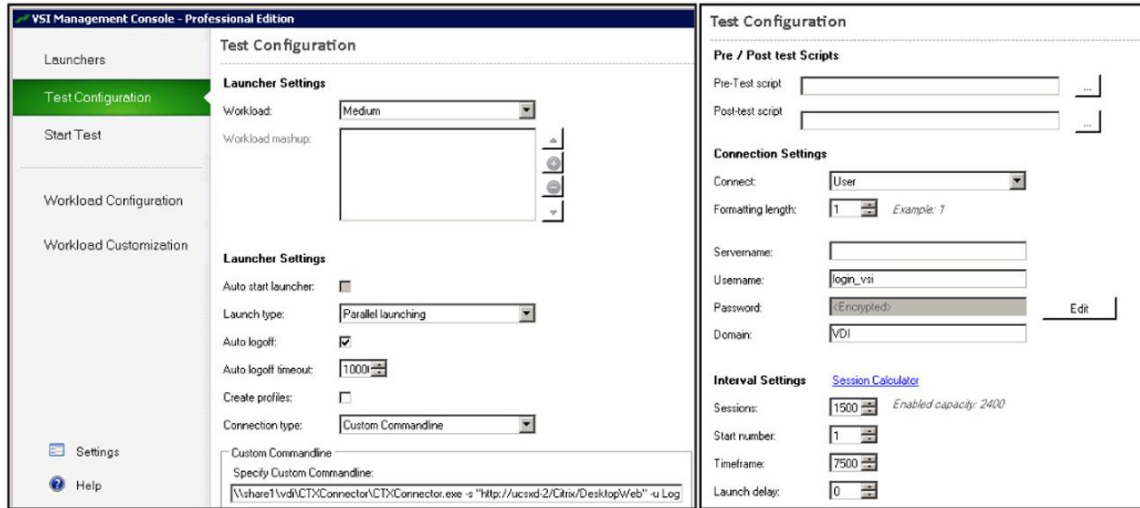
VSI Management Console - Professional Edition

Launchers

Test Configuration

Start Test

Workload Configuration

Workload Customization

Settings

Help

Test Configuration

Launcher Settings

Workload: Medium

Workload mashup:

Launcher Settings

Auto start launcher:

Launch type: Parallel launching

Auto logoff:

Auto logoff timeout: 1000

Create profiles:

Connection type: Custom Commandline

Custom Commandline

Specify Custom Commandline:

\\share1\vdi\CTXConnector\CTXConnector.exe -s "http://ucsxd-2/Citrix/DesktopWeb" -u Log

Test Configuration

Pre / Post test Scripts

Pre-Test script ...

Post-test script ...

Connection Settings

Connect: User

Formatting length: 1 Example: 1

Servername:

Username: login_vsi

Password: <Encrypted> Edit

Domain: VDI

Interval Settings Session Calculator

Sessions: 1500 Enabled capacity: 2400

Start number: 1

Timeframe: 7500

Launch delay: 0